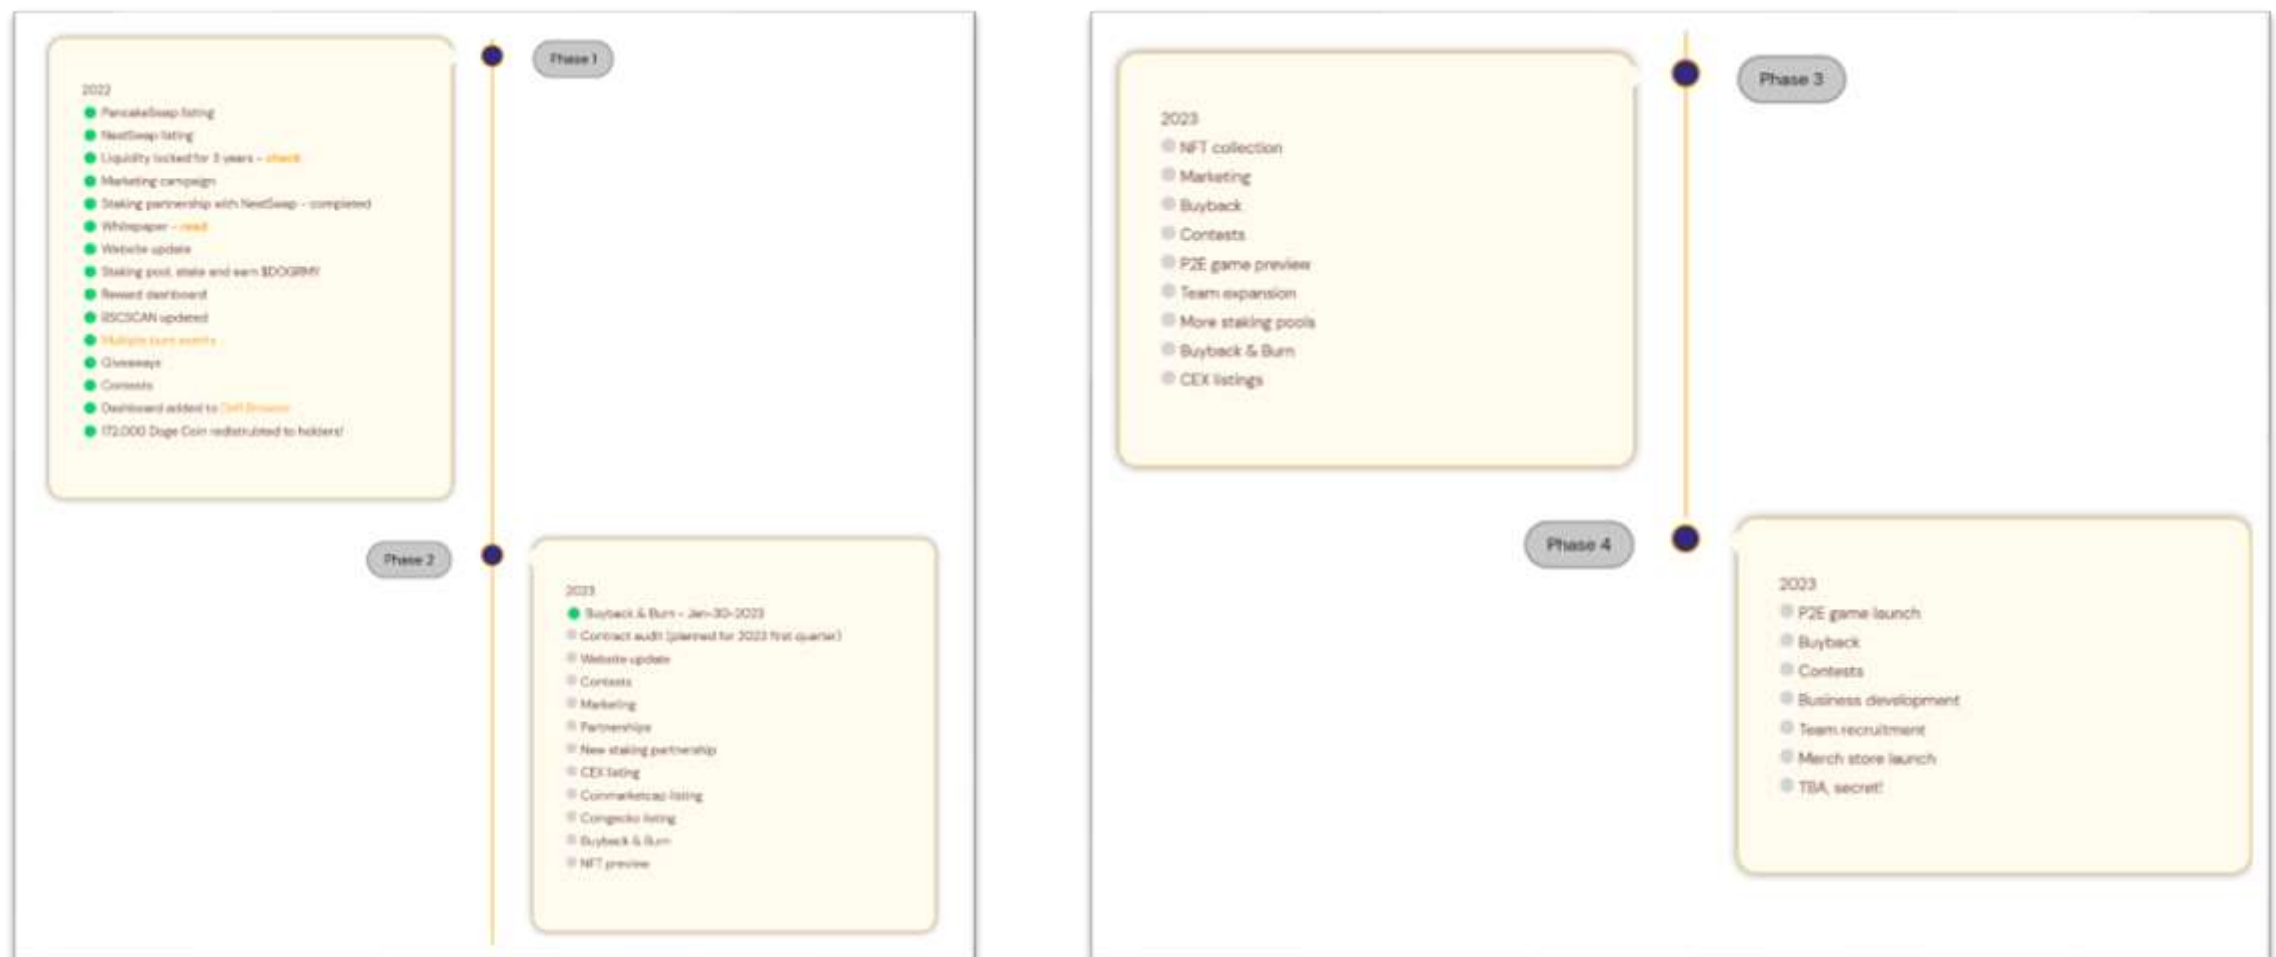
Phase 1

2022
PancakeSwap listing
NextSwap listing
Liquidity locked for 3 years - check
Marketing campaign
Staking partnership with NextSwap - completed
Whitepaper - read
Website update
Staking pool, stake and earn $DOGRMY
Reward dashboard
BSCSCAN updated
Multiple burn events
Giveaways
Contests
Dashboard added to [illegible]
172,000 Doge Coin redistributed to holders!

Phase 2

2023
Buyback & Burn - Jan-30-2023
Contract audit (planned for 2023 first quarter)
Website update
Contests
Marketing
Partnerships
New staking partnership
CEX listing
Coinmarketcap listing
Coingecko listing
Buyback & Burn
NFT preview

Phase 3

2023
NFT collection
Marketing
Buyback
Contests
P2E game preview
Team expansion
More staking pools
Buyback & Burn
CEX listings

Phase 4

2023
P2E game launch
Buyback
Contests
Business development
Team recruitment
Merch store launch
TBA, secret!